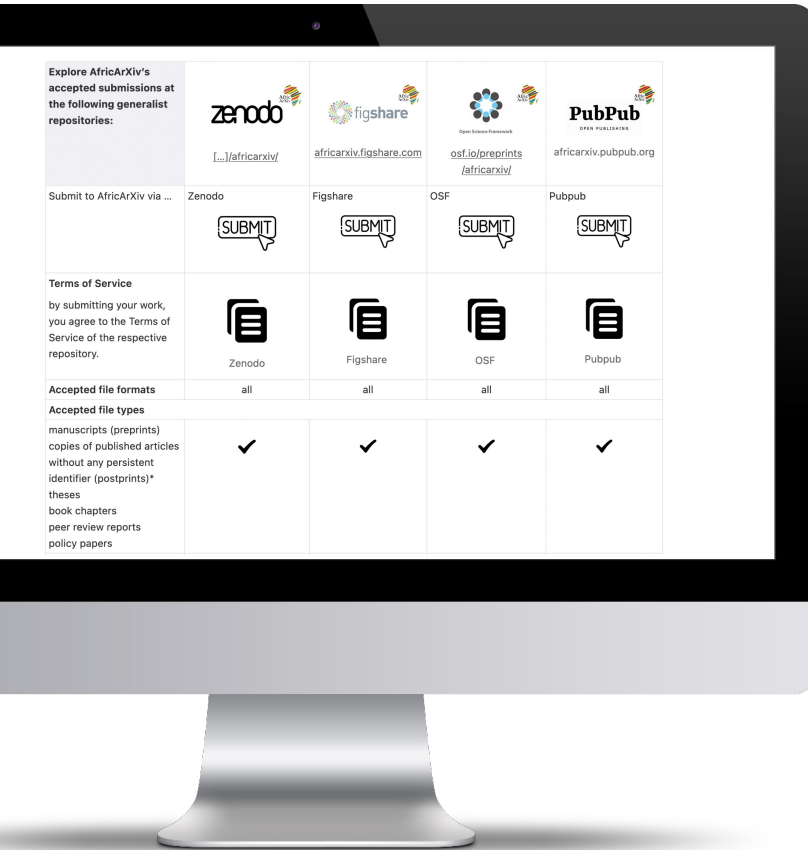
| Explore AfricArXiv's accepted submissions at the following generalist repositories: | zenodo [...]/africarxiv/ | figshare africarxiv.figshare.com | Open Science Framework osf.io/preprints/africarxiv/ | PubPub OPEN PUBLISHING africarxiv.pubpub.org |
|---|---|---|---|---|
| Submit to AfricArXiv via ... | Zenodo SUBMIT | Figshare SUBMIT | OSF SUBMIT | Pubpub SUBMIT |
| **Terms of Service** by submitting your work, you agree to the Terms of Service of the respective repository. | Zenodo | Figshare | OSF | Pubpub |
| **Accepted file formats** | all | all | all | all |
| **Accepted file types** | | | | |
| manuscripts (preprints) copies of published articles without any persistent identifier (postprints)* theses book chapters peer review reports policy papers | ✓ | ✓ | ✓ | ✓ |